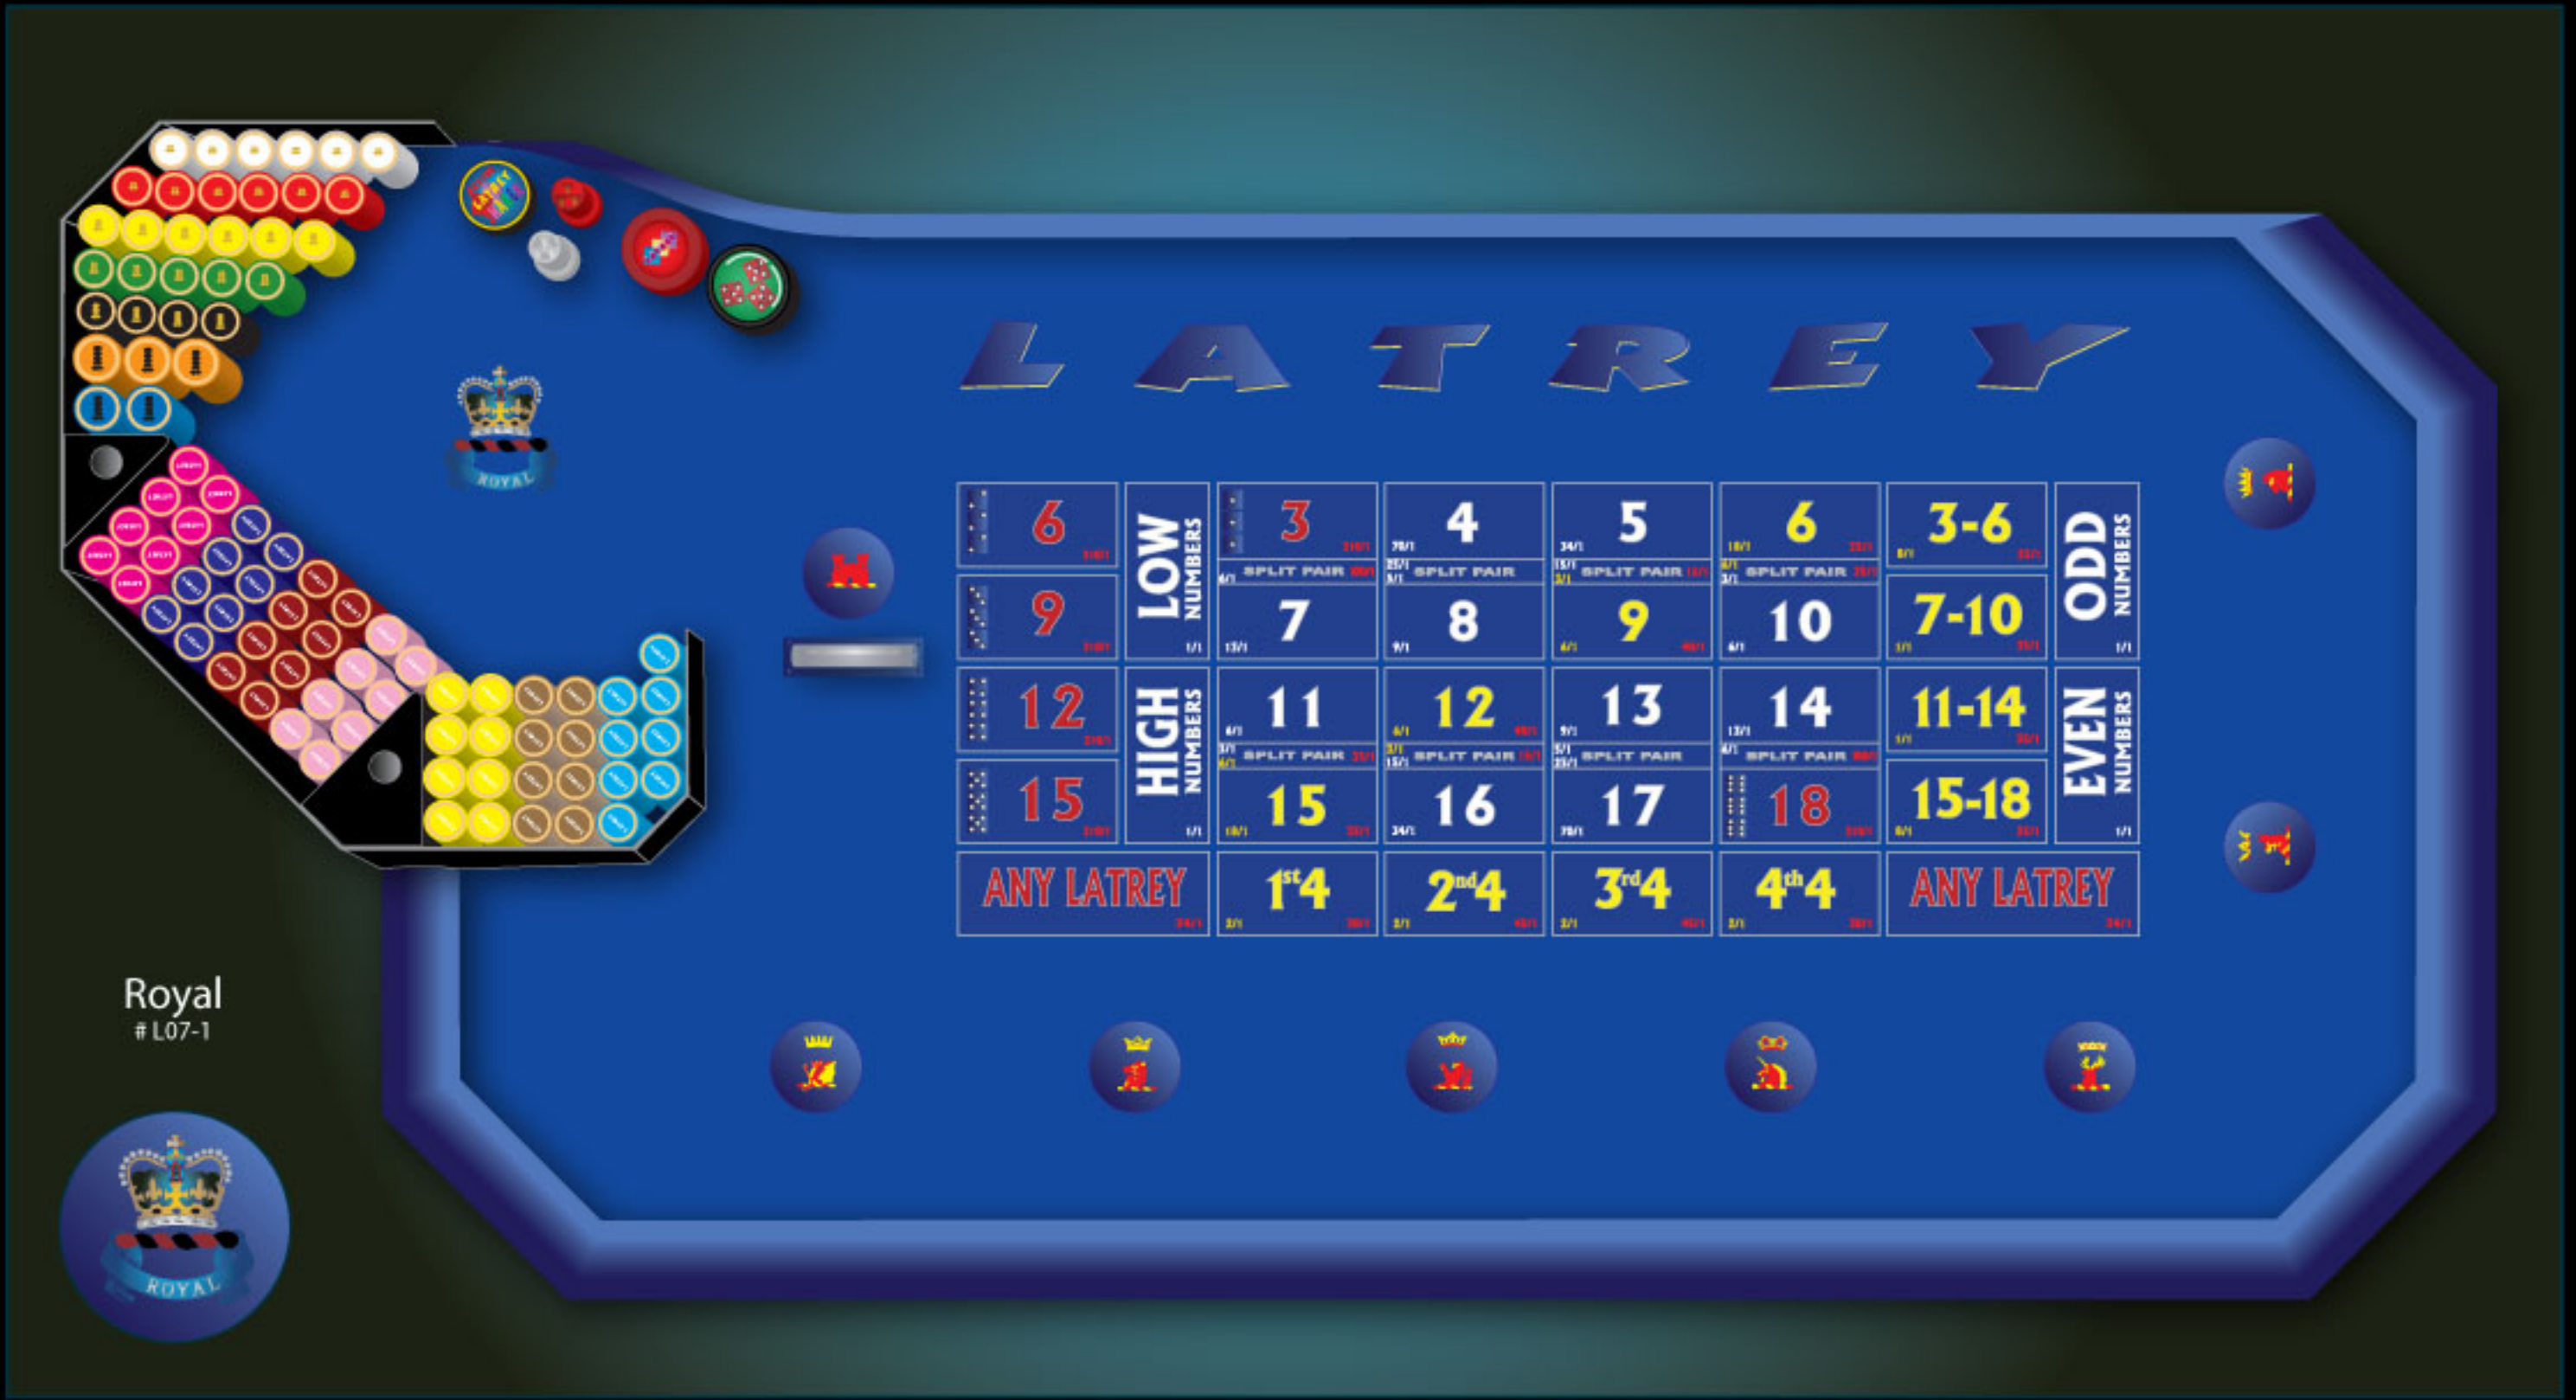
LATREY

ROYAL

| 6 | LOW NUMBERS 1/1 | 3 | 4 | 5 | 6 | 3-6 | ODD NUMBERS 1/1 |
|---|---|---|---|---|---|---|---|
| | | SPLIT PAIR | SPLIT PAIR | SPLIT PAIR | SPLIT PAIR | | |
| 9 | | 7 | 8 | 9 | 10 | 7-10 | |
| 12 | HIGH NUMBERS 1/1 | 11 | 12 | 13 | 14 | 11-14 | EVEN NUMBERS 1/1 |
| | | SPLIT PAIR | SPLIT PAIR | SPLIT PAIR | SPLIT PAIR | | |
| 15 | | 15 | 16 | 17 | 18 | 15-18 | |
| ANY LATREY | | 1st 4 | 2nd 4 | 3rd 4 | 4th 4 | ANY LATREY | |

Royal
# L07-1

ROYAL